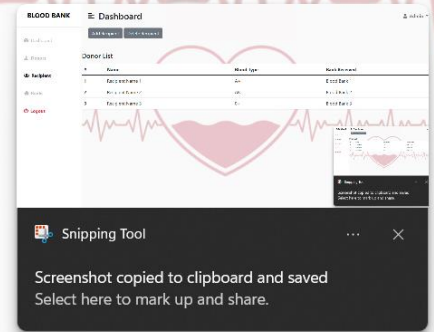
BLOOD BANK
Dashboard
Admin

Dashboard
Donors
Recipient
Banks
Logout

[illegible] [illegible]

Donor List

| # | Name | Blood Type | Bank Received |
|---|---|---|---|
| 1 | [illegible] | A+ | Blood Bank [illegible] |
| 2 | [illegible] | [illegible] | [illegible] |
| 3 | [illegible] | O- | Blood Bank 2 |

Snipping Tool
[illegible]

Snipping Tool
...
Screenshot copied to clipboard and saved
Select here to mark up and share.